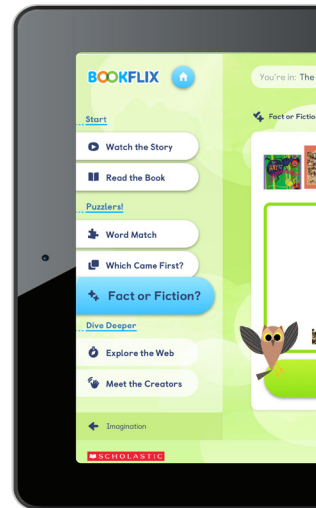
BOOKFLIX

You're in: The

Start

Watch the Story

Read the Book

Puzzlers!

Word Match

Which Came First?

Fact or Fiction?

Dive Deeper

Explore the Web

Meet the Creators

Imagination

SCHOLASTIC

Fact or Fictio